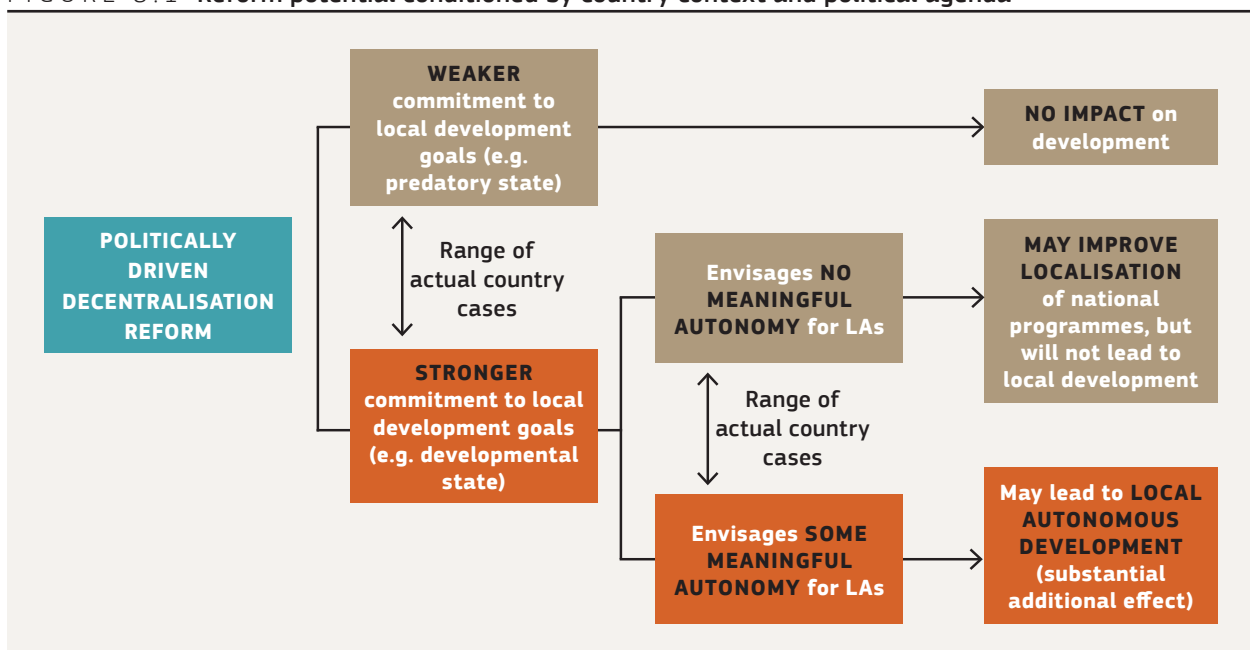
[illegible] Reform potential conditioned by country context and political agenda

POLITICALLY DRIVEN DECENTRALISATION REFORM

WEAKER commitment to local development goals (e.g. predatory state)

Range of actual country cases

STRONGER commitment to local development goals (e.g. developmental state)

NO IMPACT on development

Envisages NO MEANINGFUL AUTONOMY for LAs

Range of actual country cases

Envisages SOME MEANINGFUL AUTONOMY for LAs

MAY IMPROVE LOCALISATION of national programmes, but will not lead to local development

May lead to LOCAL AUTONOMOUS DEVELOPMENT (substantial additional effect)